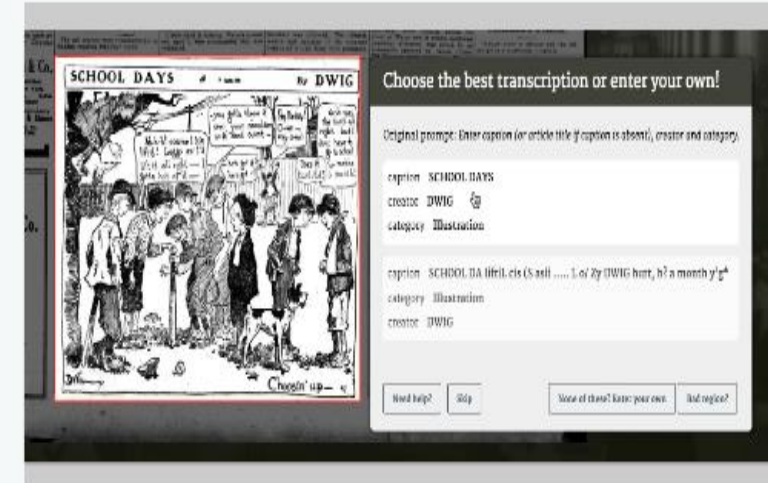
SCHOOL DAYS

By DWIG

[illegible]

Choosin' up

Choose the best transcription or enter your own!

Original prompt: Enter caption (or article title if caption is absent), creator and category.

caption SCHOOL DAYS
creator DWIG
category Illustration

caption SCHOOL DA lifril. cis (\ asii ..... 1. o/ Zy DWIG hurt, h? a month y'g^
category Illustration
creator DWIG

Need help?

Skip

None of these? Enter your own

Bad region?